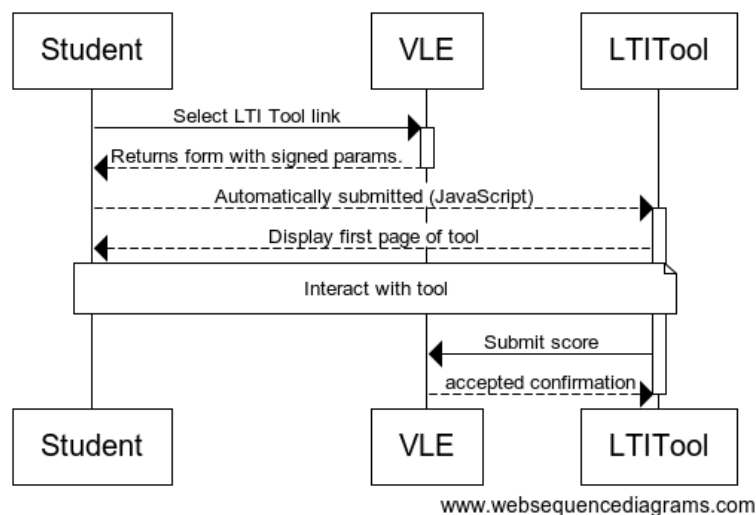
Student

VLE

LTITool

Select LTI Tool link

Returns form with signed params.

Automatically submitted (JavaScript)

Display first page of tool

Interact with tool

Submit score

accepted confirmation

Student

VLE

LTITool

www.websequencediagrams.com